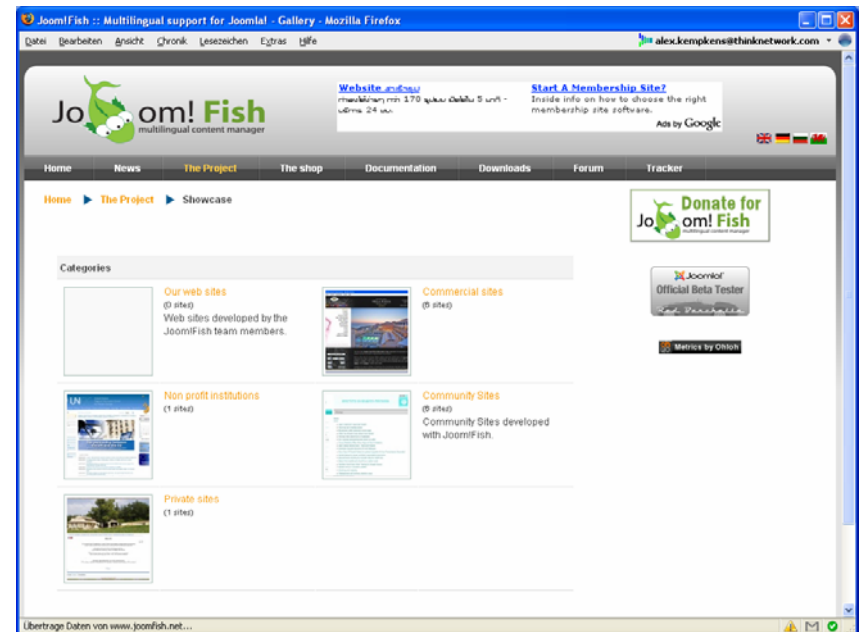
Joom!Fish :: Multilingual support for Joomla! - Gallery - Mozilla Firefox

Datei Bearbeiten Ansicht Chronik Lesezeichen Extras Hilfe

alex.kempkens@thinknetwork.com

Joom!Fish
multilingual content manager

Website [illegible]
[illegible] 170 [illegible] 5 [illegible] 24 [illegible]

Start A Membership Site?
Inside info on how to choose the right membership site software.

Ads by Google

Home News The Project The shop Documentation Downloads Forum Tracker

Home ▶ The Project ▶ Showcase

Donate for Joom!Fish
multilingual content manager

Categories

Our web sites
(0 sites)
Web sites developed by the Joom!Fish team members.

Commercial sites
(5 sites)

Non profit institutions
(1 sites)

Community Sites
(9 sites)
Community Sites developed with Joom!Fish.

Private sites
(1 sites)

Joomla! Official Beta Tester

Metrics by Ohloh

Übertrage Daten von www.joomfish.net...